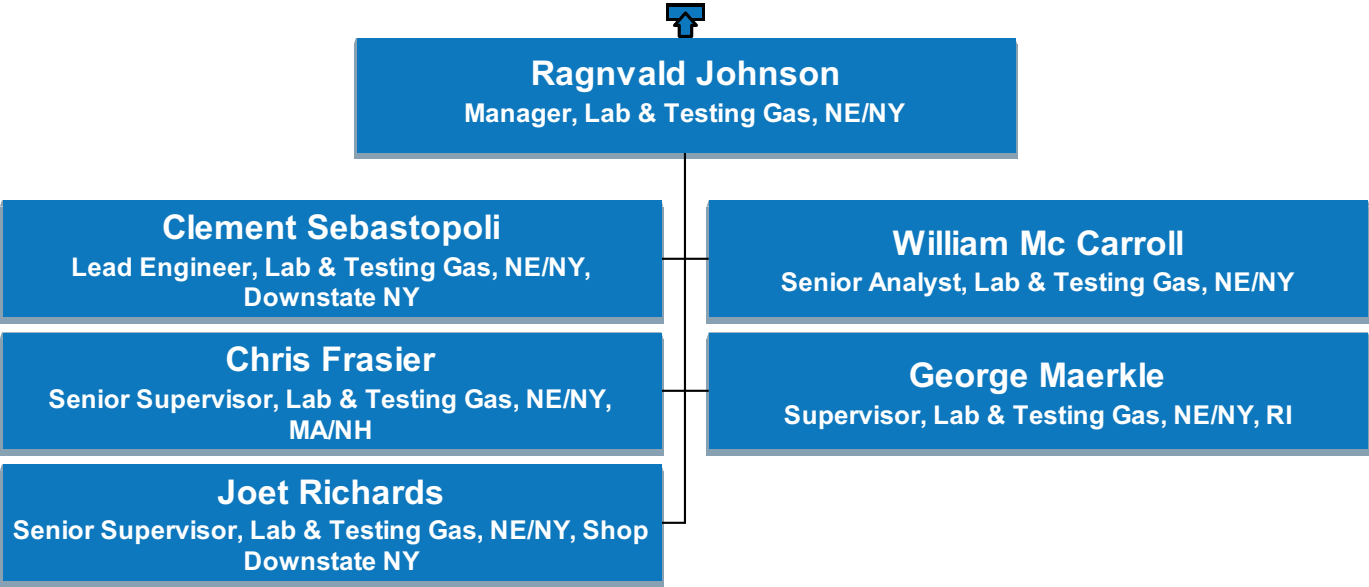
Ragnvald Johnson
Manager, Lab & Testing Gas, NE/NY

Clement Sebastopoli
Lead Engineer, Lab & Testing Gas, NE/NY, Downstate NY

William Mc Carroll
Senior Analyst, Lab & Testing Gas, NE/NY

Chris Frasier
Senior Supervisor, Lab & Testing Gas, NE/NY, MA/NH

George Maerkle
Supervisor, Lab & Testing Gas, NE/NY, RI

Joet Richards
Senior Supervisor, Lab & Testing Gas, NE/NY, Shop Downstate NY